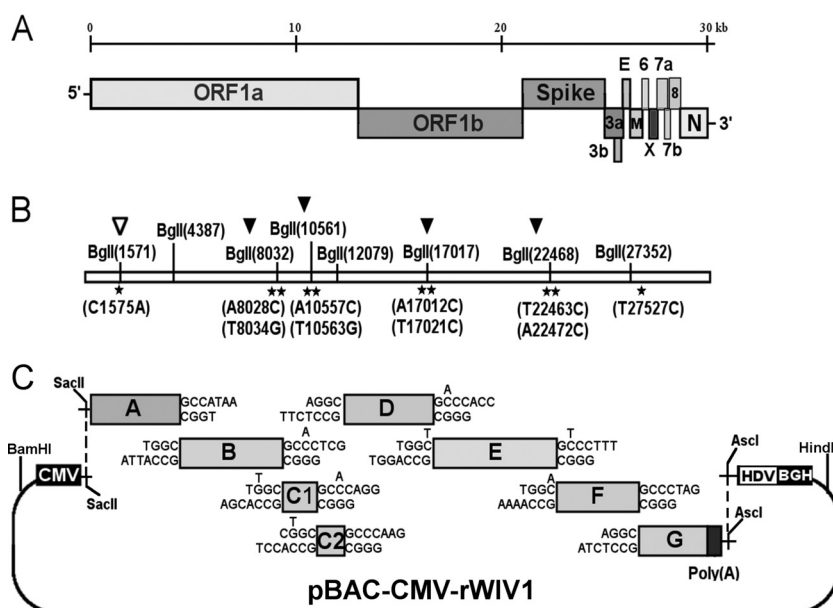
A

0 10 20 30 kb

5' ORF1a ORF1b Spike E 6 7a 8 3a M X 7b N 3' 3b

B

BglI(1571) BglI(4387) BglI(8032) BglI(10561) BglI(12079) BglI(17017) BglI(22468) BglI(27352)

(C1575A) (A8028C) (T8034G) (A10557C) (T10563G) (A17012C) (T17021C) (T22463C) (A22472C) (T27527C)

C

SacII A GCCATAA CGGT
AGGC TTCTCCG D A GCCCACC CGGG
BamHI CMV SacII
TGGC ATTACCG B GCCCTCG CGGG
T TGGC TGGACCG E T GCCCTTT CGGG
AscI HDV BGH HindI
T TGGC AGCACCG C1 A GCCCAGG CGGG
A TGGC AAAACCG F GCCCTAG CGGG
T CGGC TCCACCG C2 GCCCAAG CGGG
AGGC ATCTCCG G AscI
Poly(A)

pBAC-CMV-rWIV1